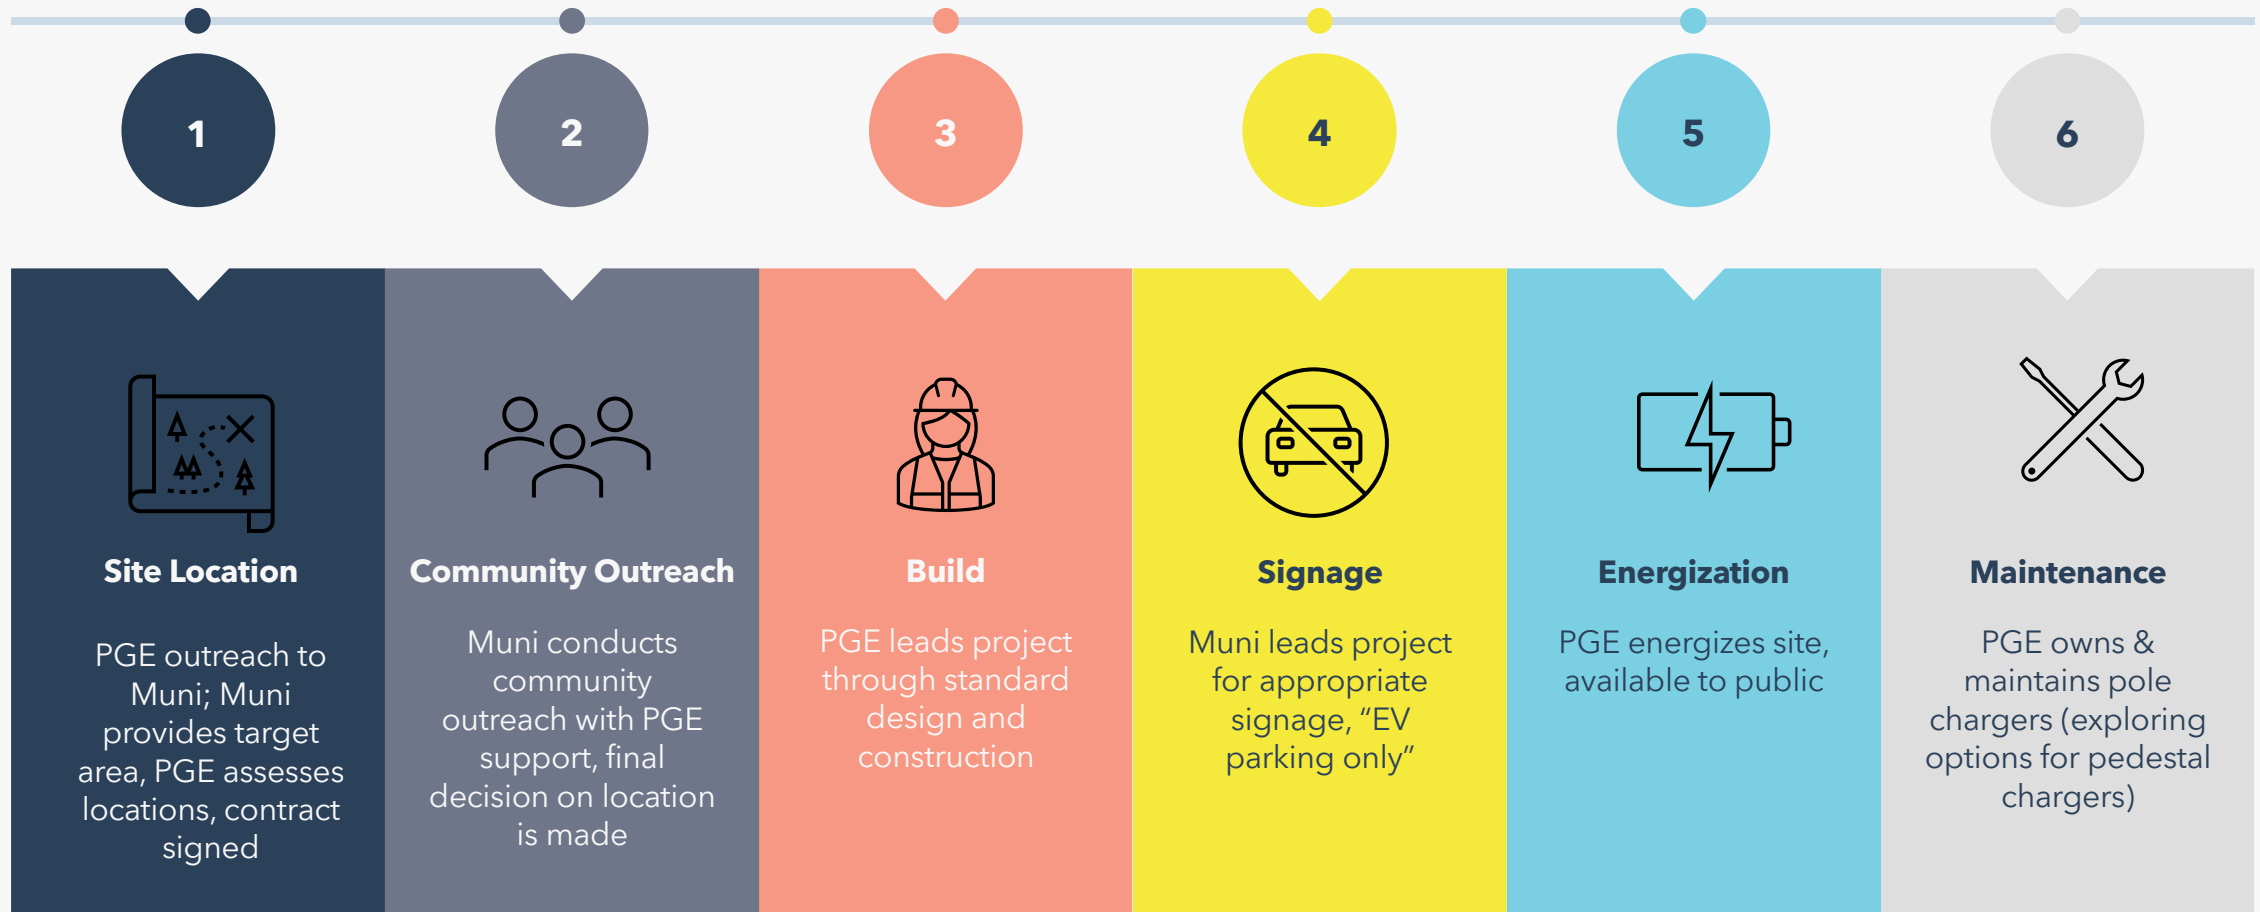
1

2

3

4

5

6

Site Location

PGE outreach to Muni; Muni provides target area, PGE assesses locations, contract signed

Community Outreach

Muni conducts community outreach with PGE support, final decision on location is made

Build

PGE leads project through standard design and construction

Signage

Muni leads project for appropriate signage, "EV parking only"

Energization

PGE energizes site, available to public

Maintenance

PGE owns & maintains pole chargers (exploring options for pedestal chargers)